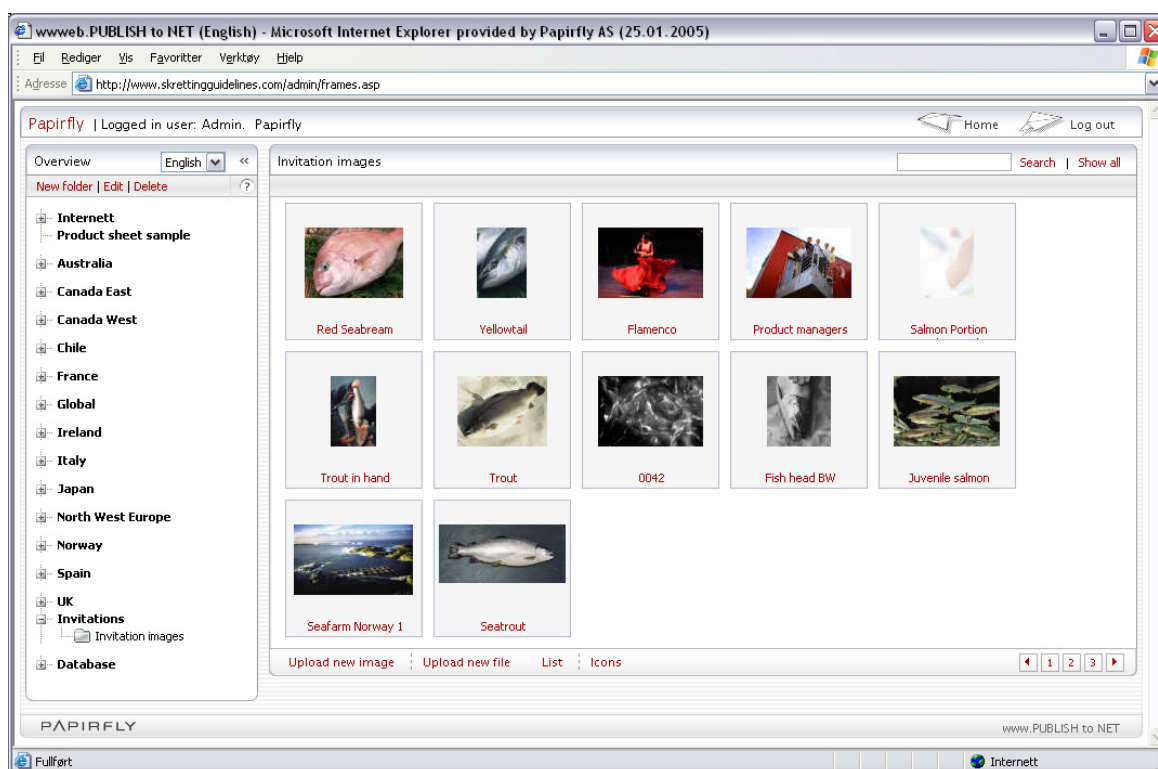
wwweb.PUBLISH to NET (English) - Microsoft Internet Explorer provided by Papirfly AS (25.01.2005)

Fil Rediger Vis Favoritter Verktøy Hjelp

Adresse http://www.skrettingguidelines.com/admin/frames.asp

Papirfly | Logged in user: Admin. Papirfly

Home Log out

Overview English «

New folder | Edit | Delete ?

Internett
Product sheet sample
Australia
Canada East
Canada West
Chile
France
Global
Ireland
Italy
Japan
North West Europe
Norway
Spain
UK
Invitations
Invitation images
Database

Invitation images

Search | Show all

Red Seabream
Yellowtail
Flamenco
Product managers
Salmon Portion
Trout in hand
Trout
0042
Fish head BW
Juvenile salmon
Seafarm Norway 1
Seatrout

Upload new image Upload new file List Icons

1 2 3

PAPIRFLY

www.PUBLISH to NET

Fullført

Internett